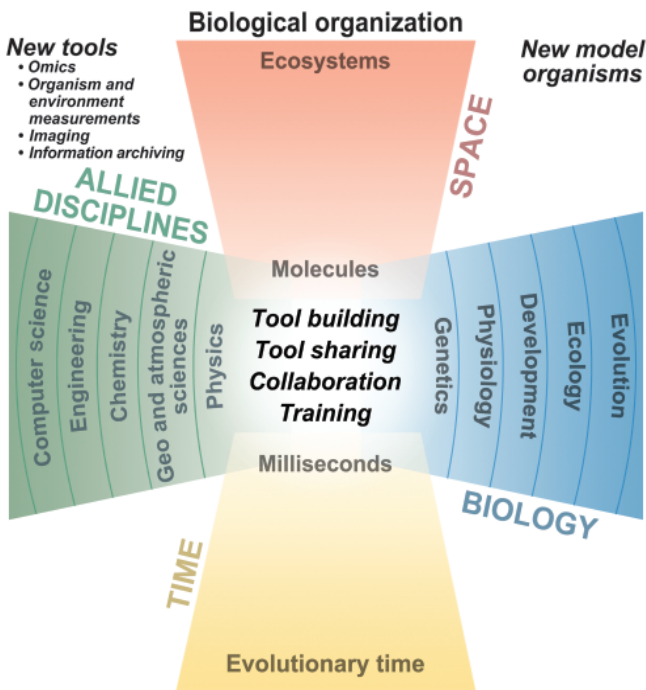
Biological organization

New tools
• Omics
• Organism and environment measurements
• Imaging
• Information archiving

New model organisms

Ecosystems

SPACE

ALLIED DISCIPLINES

Computer science

Engineering

Chemistry

Geo and atmospheric sciences

Physics

Molecules

Tool building
Tool sharing
Collaboration
Training

Milliseconds

Genetics

Physiology

Development

Ecology

Evolution

BIOLOGY

TIME

Evolutionary time